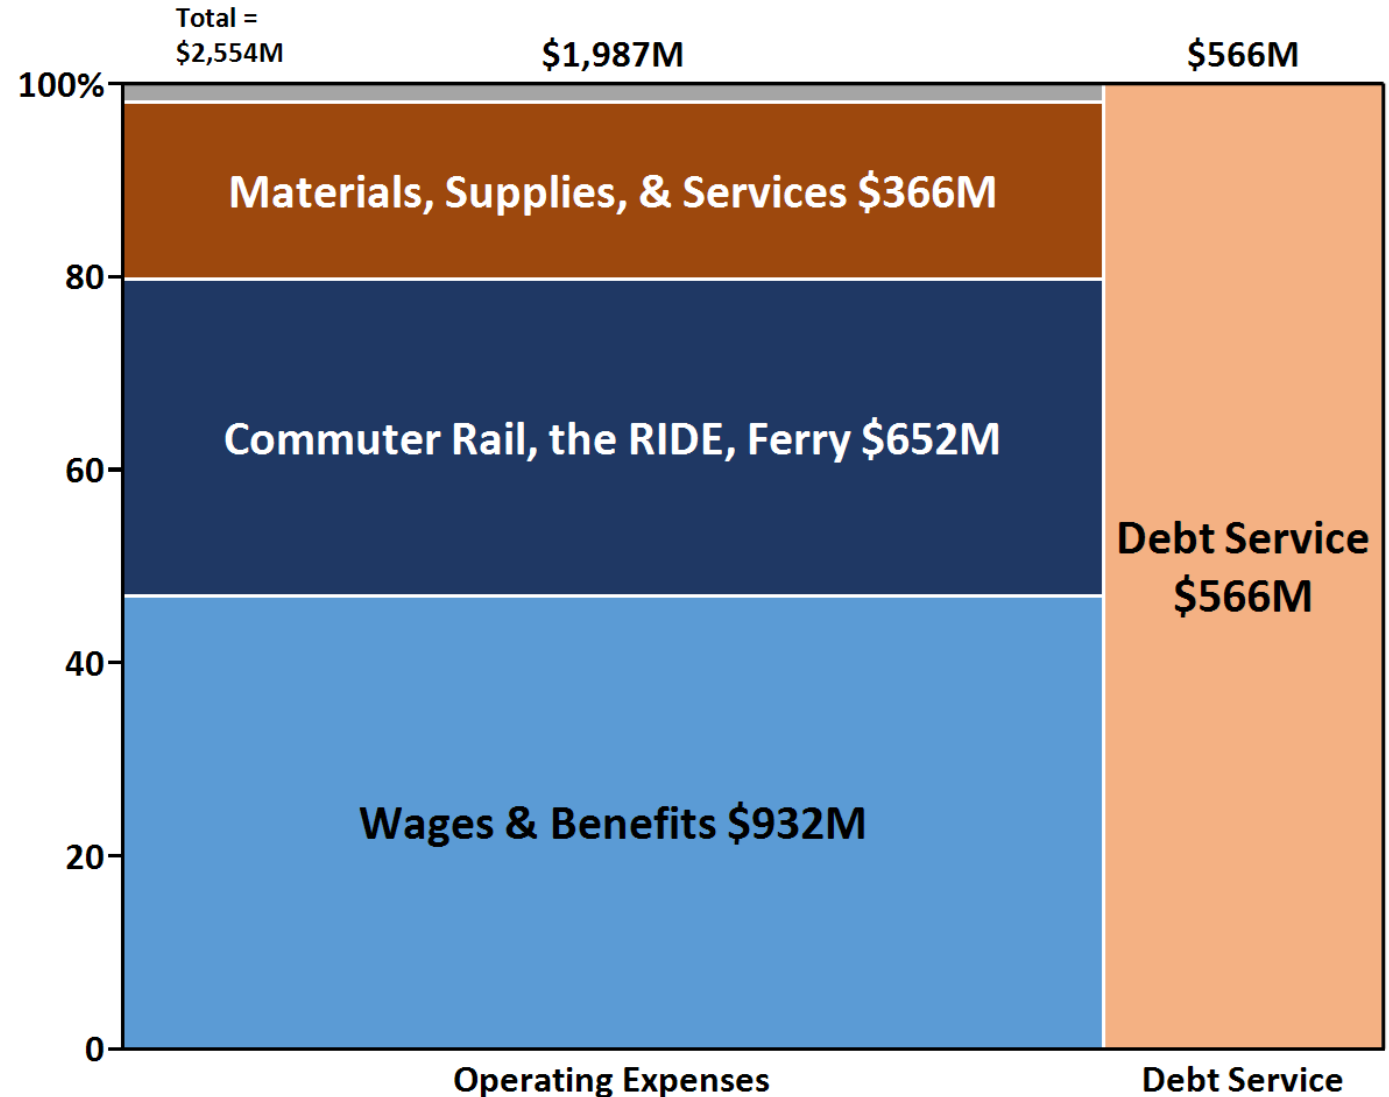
Total = $2,554M

$1,987M

$566M

100%

80

60

40

20

0

Materials, Supplies, & Services $366M

Commuter Rail, the RIDE, Ferry $652M

Wages & Benefits $932M

Debt Service $566M

Operating Expenses

Debt Service